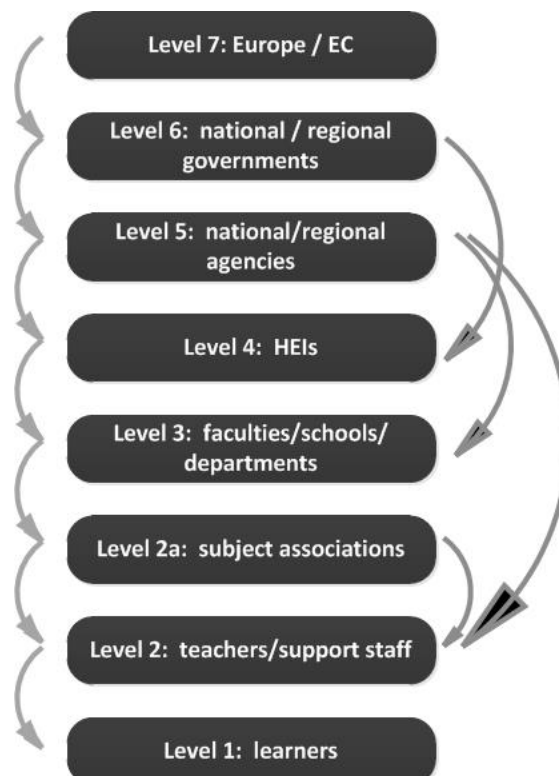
Level 7: Europe / EC

Level 6: national / regional governments

Level 5: national/regional agencies

Level 4: HEIs

Level 3: faculties/schools/ departments

Level 2a: subject associations

Level 2: teachers/support staff

Level 1: learners